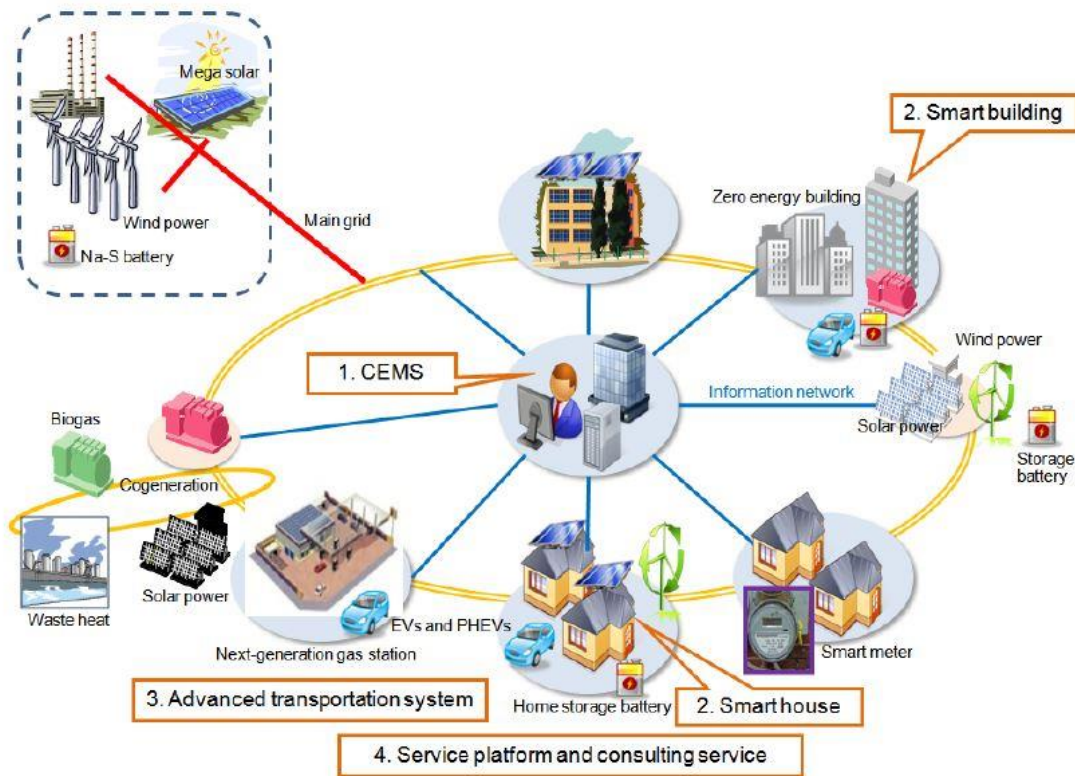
Mega solar

Wind power

Na-S battery

Main grid

2. Smart building

Zero energy building

Wind power

1. CEMS

Information network

Solar power

Storage battery

Biogas

Cogeneration

Waste heat

Solar power

Next-generation gas station

EVs and PHEVs

Home storage battery

Smart meter

3. Advanced transportation system

2. Smart house

4. Service platform and consulting service